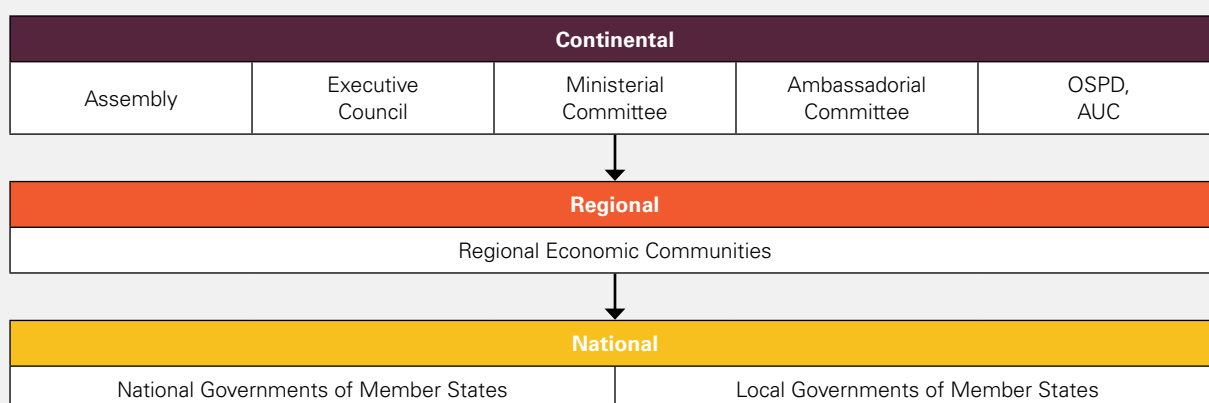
Continental

| Assembly | Executive Council | Ministerial Committee | Ambassadorial Committee | OSPD, AUC |
|---|---|---|---|---|

Regional

Regional Economic Communities

National

| National Governments of Member States | Local Governments of Member States |
|---|---|